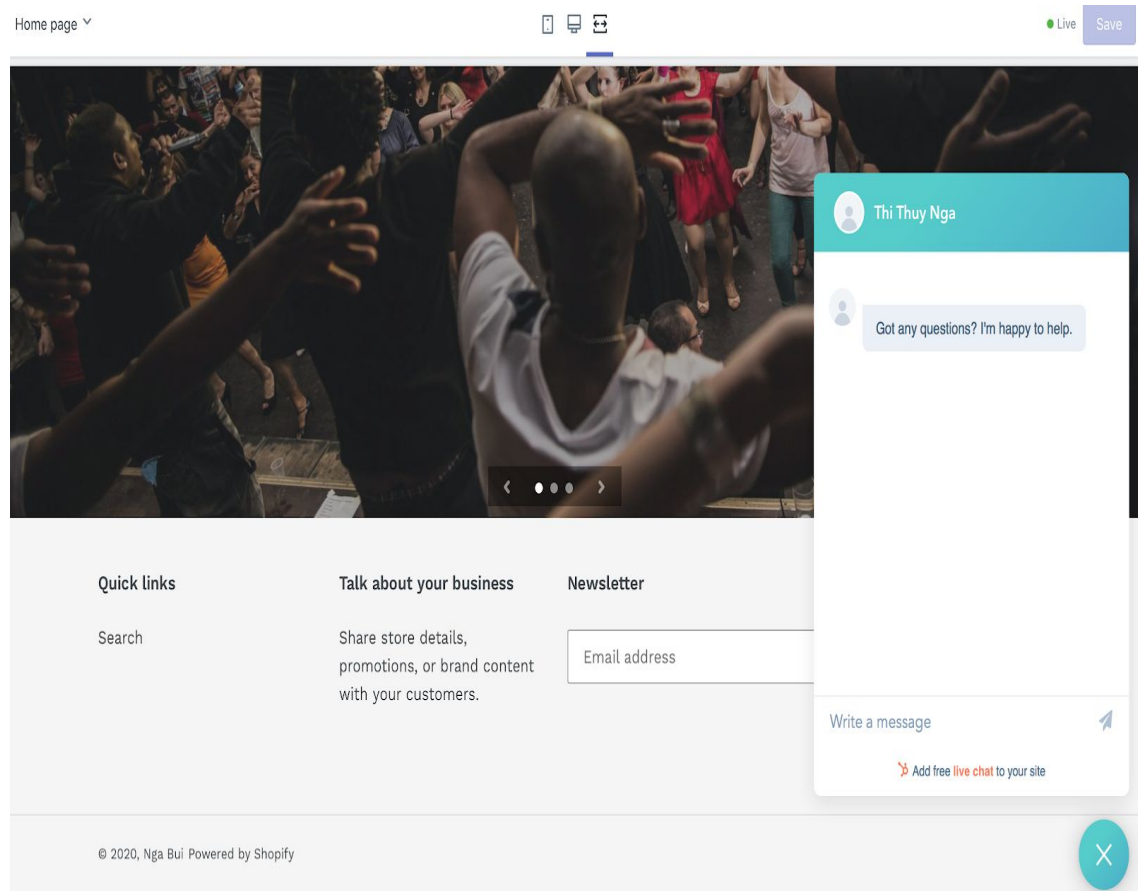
Home page

Live Save

Thi Thuy Nga

Got any questions? I'm happy to help.

Quick links

Search

Talk about your business

Share store details, promotions, or brand content with your customers.

Newsletter

Email address

Write a message

Add free live chat to your site

© 2020, Nga Bui Powered by Shopify

X